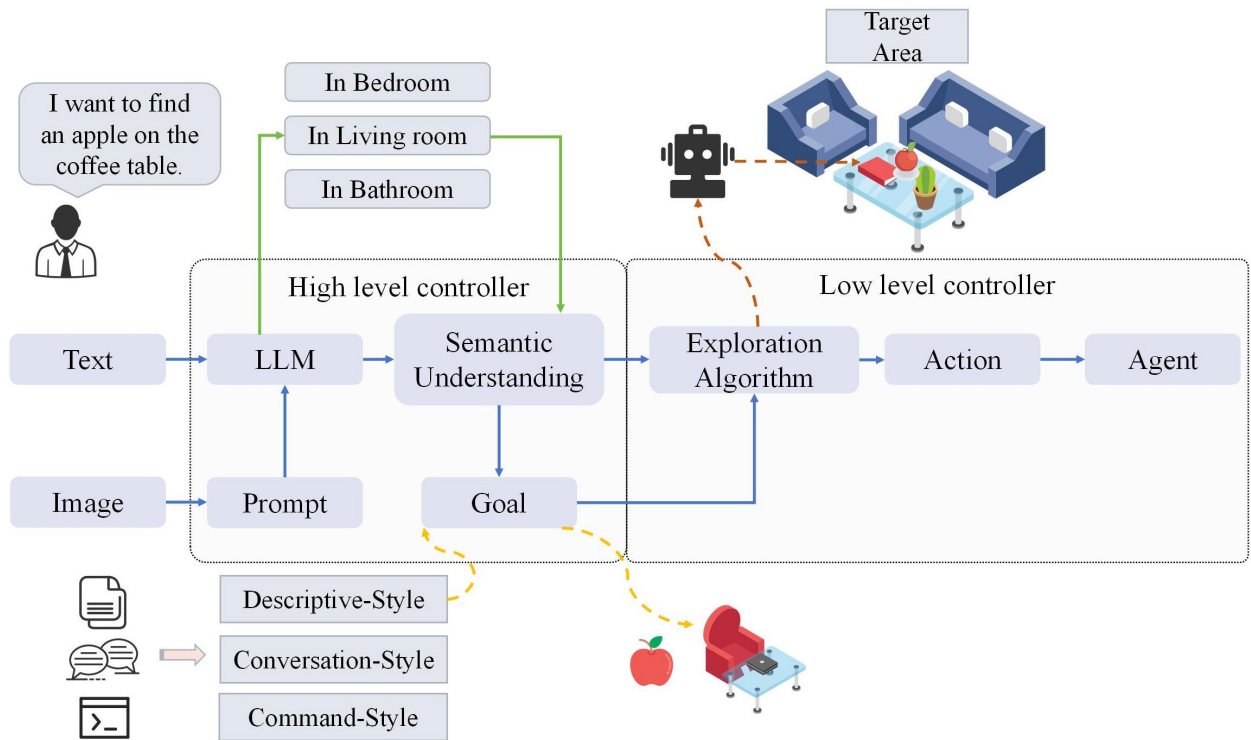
I want to find an apple on the coffee table.

In Bedroom
In Living room
In Bathroom

Target Area

High level controller

Low level controller

Text
LLM
Semantic Understanding
Exploration Algorithm
Action
Agent

Image
Prompt
Goal

Descriptive-Style
Conversation-Style
Command-Style